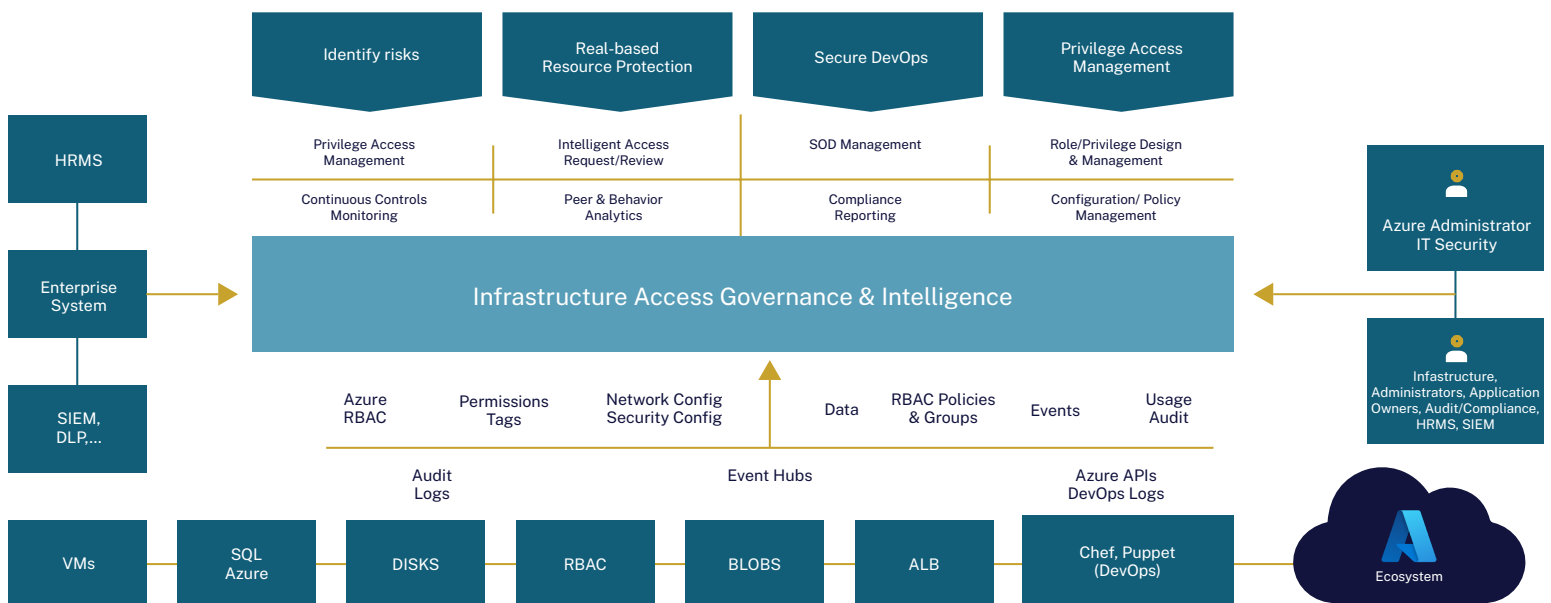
Identify risks

Real-based Resource Protection

Secure DevOps

Privilege Access Management

Privilege Access Management

Intelligent Access Request/Review

SOD Management

Role/Privilege Design & Management

Continuous Controls Monitoring

Peer & Behavior Analytics

Compliance Reporting

Configuration/ Policy Management

HRMS

Enterprise System

SIEM, DLP,...

Infrastructure Access Governance & Intelligence

Azure Administrator IT Security

Infastructure, Administrators, Application Owners, Audit/Compliance, HRMS, SIEM

Azure RBAC

Permissions Tags

Network Config Security Config

Data

RBAC Policies & Groups

Events

Usage Audit

Audit Logs

Event Hubs

Azure APIs DevOps Logs

VMs

SQL Azure

DISKS

RBAC

BLOBS

ALB

Chef, Puppet (DevOps)

Ecosystem